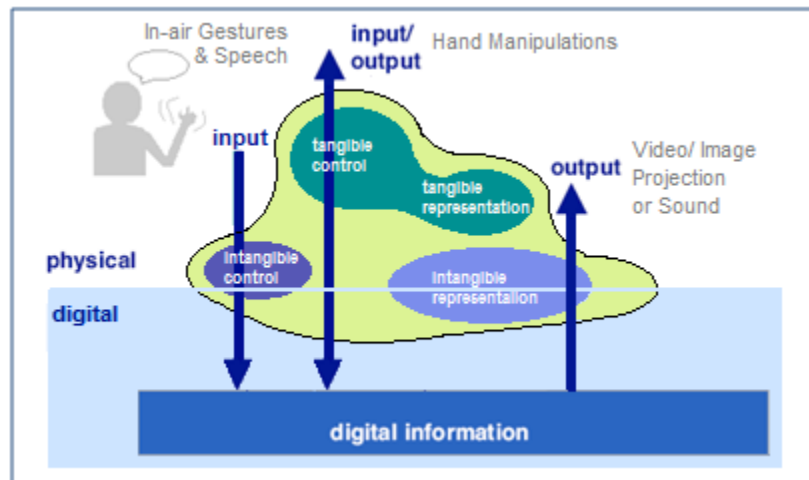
In-air Gestures & Speech

input/ output

Hand Manipulations

input

tangible control

tangible representation

output

Video/ Image Projection or Sound

physical

intangible control

intangible representation

digital

digital information